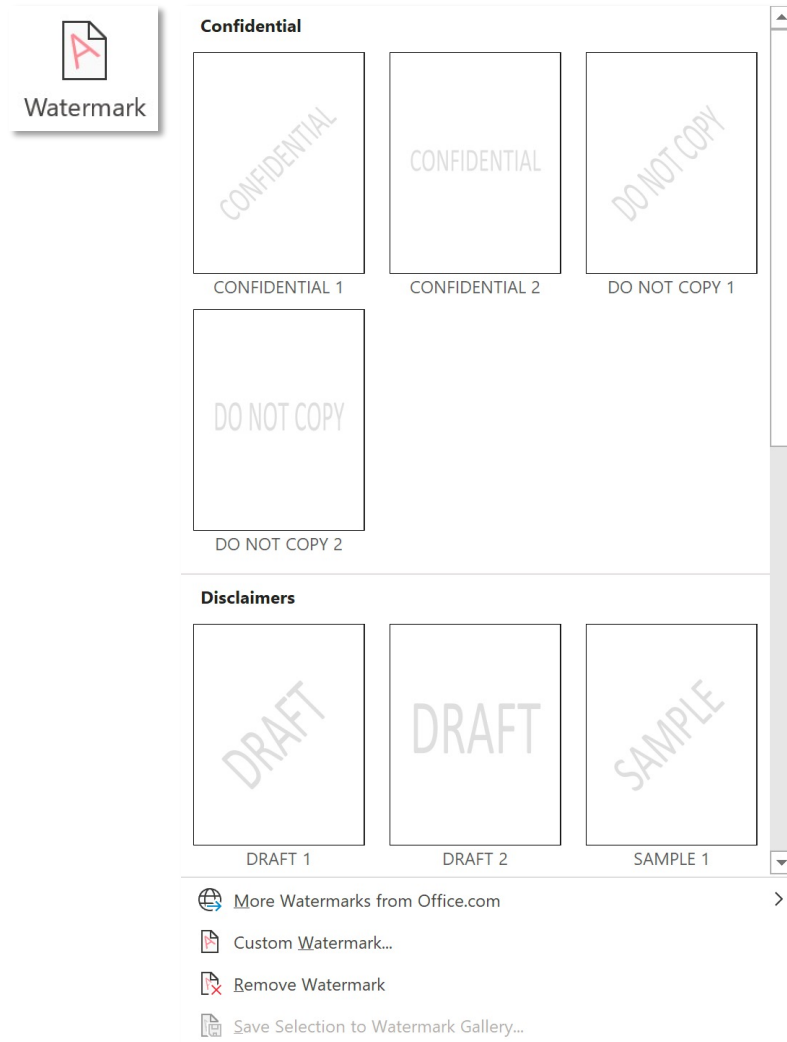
Watermark

Confidential

CONFIDENTIAL

CONFIDENTIAL 1

CONFIDENTIAL

CONFIDENTIAL 2

DO NOT COPY

DO NOT COPY 1

DO NOT COPY

DO NOT COPY 2

Disclaimers

DRAFT

DRAFT 1

DRAFT

DRAFT 2

SAMPLE

SAMPLE 1

More Watermarks from Office.com

Custom Watermark...

Remove Watermark

Save Selection to Watermark Gallery...